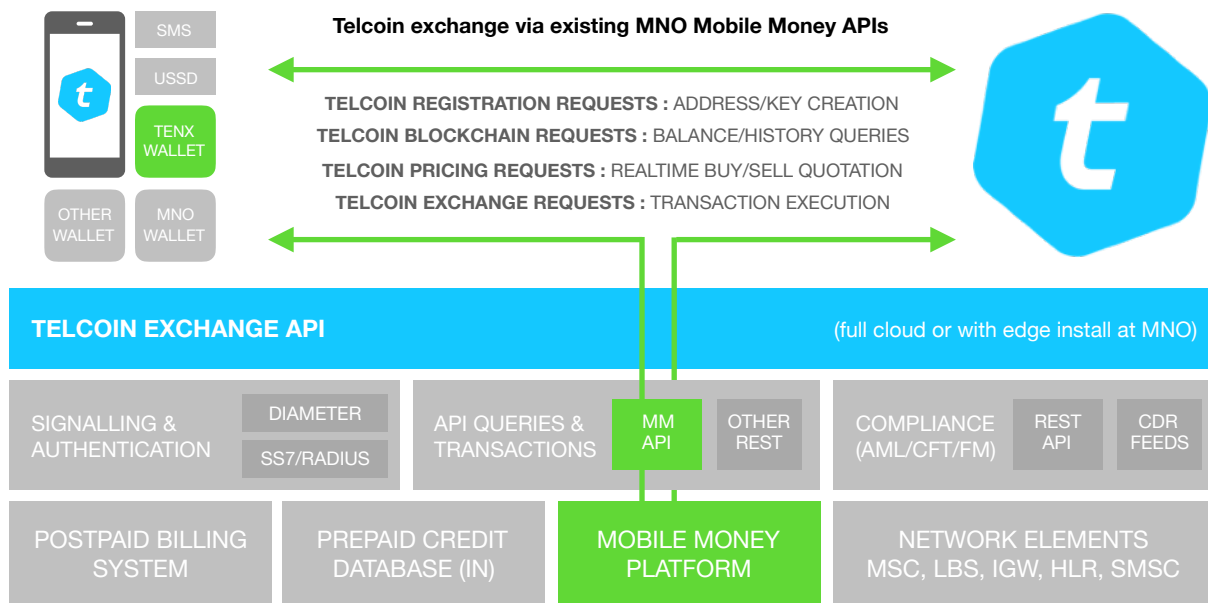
SMS

USSD

TENX WALLET

OTHER WALLET

MNO WALLET

Telcoin exchange via existing MNO Mobile Money APIs

TELCOIN REGISTRATION REQUESTS : ADDRESS/KEY CREATION

TELCOIN BLOCKCHAIN REQUESTS : BALANCE/HISTORY QUERIES

TELCOIN PRICING REQUESTS : REALTIME BUY/SELL QUOTATION

TELCOIN EXCHANGE REQUESTS : TRANSACTION EXECUTION

TELCOIN EXCHANGE API

(full cloud or with edge install at MNO)

SIGNALLING & AUTHENTICATION

DIAMETER

SS7/RADIUS

API QUERIES & TRANSACTIONS

MM API

OTHER REST

COMPLIANCE (AML/CFT/FM)

REST API

CDR FEEDS

POSTPAID BILLING SYSTEM

PREPAID CREDIT DATABASE (IN)

MOBILE MONEY PLATFORM

NETWORK ELEMENTS MSC, LBS, IGW, HLR, SMSC